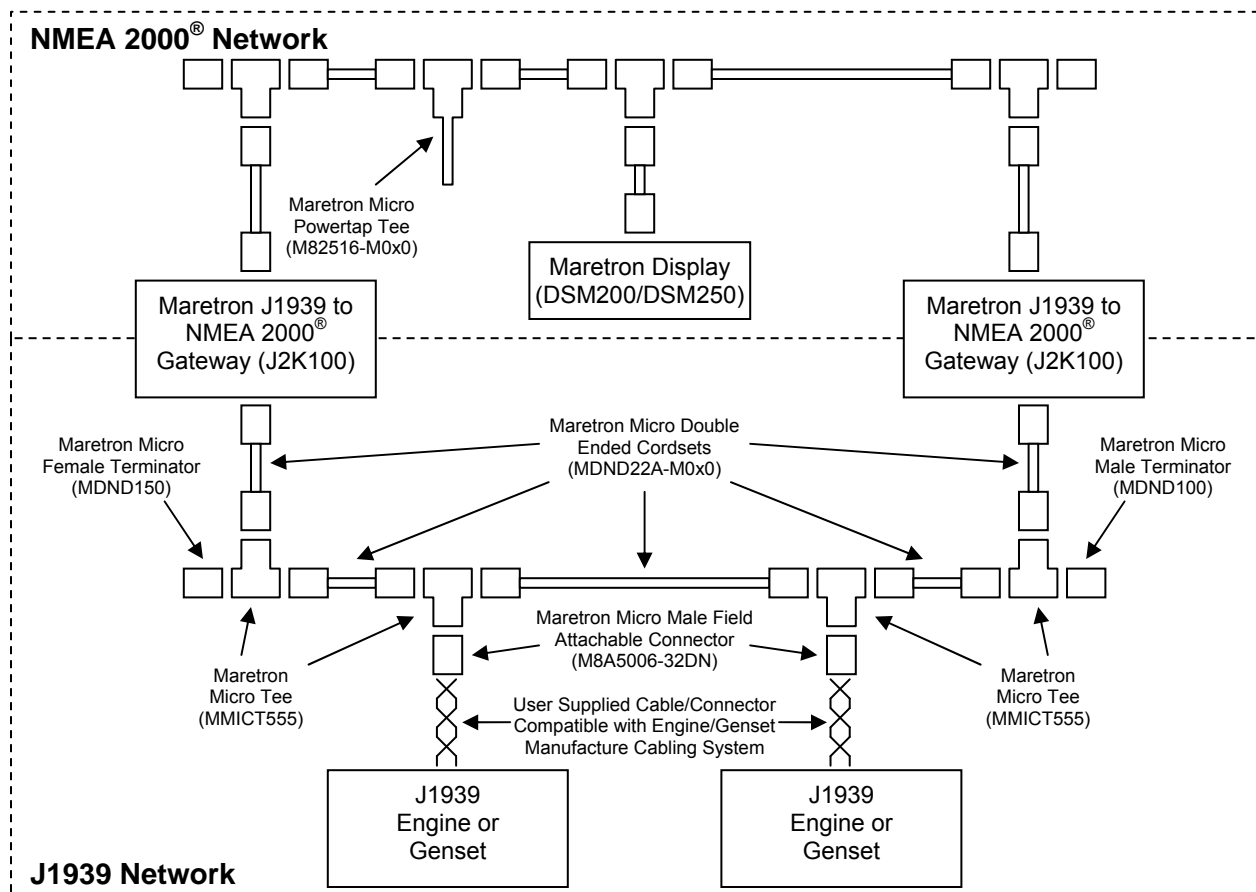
NMEA 2000® Network

Maretron Micro Powertap Tee (M82516-M0x0)

Maretron Display (DSM200/DSM250)

Maretron J1939 to NMEA 2000® Gateway (J2K100)

Maretron J1939 to NMEA 2000® Gateway (J2K100)

Maretron Micro Female Terminator (MDND150)

Maretron Micro Double Ended Cordsets (MDND22A-M0x0)

Maretron Micro Male Terminator (MDND100)

Maretron Micro Male Field Attachable Connector (M8A5006-32DN)

Maretron Micro Tee (MMICT555)

User Supplied Cable/Connector Compatible with Engine/Genset Manufacture Cabling System

Maretron Micro Tee (MMICT555)

J1939 Engine or Genset

J1939 Engine or Genset

J1939 Network